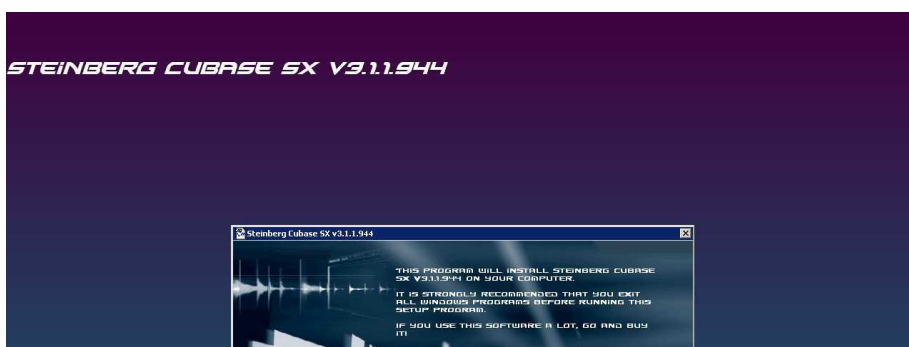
STEINBERG CUBASE SX V3.1.1.944

Steinberg Cubase SX v3.1.1.944

THIS PROGRAM WILL INSTALL STEINBERG CUBASE SX V3.1.1.944 ON YOUR COMPUTER.

IT IS STRONGLY RECOMMENDED THAT YOU EXIT ALL WINDOWS PROGRAMS BEFORE RUNNING THIS SETUP PROGRAM.

IF YOU USE THIS SOFTWARE A LOT, GO AND BUY IT!